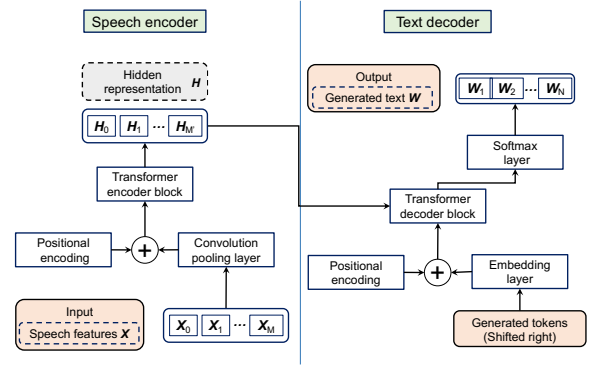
Speech encoder

Hidden representation $\boldsymbol{H}$

$\boldsymbol{H}_0$ $\boldsymbol{H}_1$ ··· $\boldsymbol{H}_{M'}$

Transformer encoder block

Positional encoding

+

Convolution pooling layer

Input
Speech features $\boldsymbol{X}$

$\boldsymbol{X}_0$ $\boldsymbol{X}_1$ ··· $\boldsymbol{X}_M$

Text decoder

Output
Generated text $\boldsymbol{W}$

$\boldsymbol{W}_1$ $\boldsymbol{W}_2$ ··· $\boldsymbol{W}_N$

Softmax layer

Transformer decoder block

Positional encoding

+

Embedding layer

Generated tokens (Shifted right)